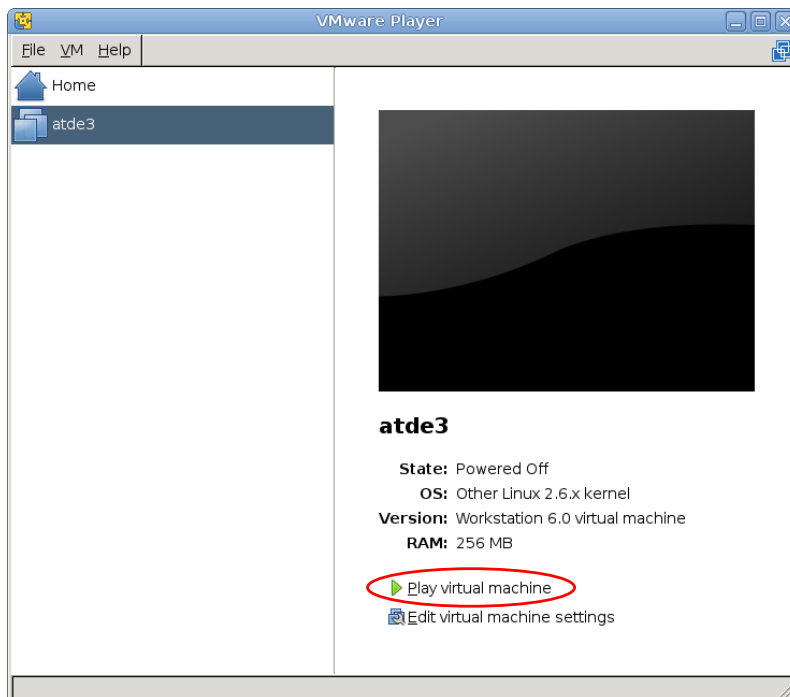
VMware Player

File VM Help

Home

atde3

atde3

State: Powered Off

OS: Other Linux 2.6.x kernel

Version: Workstation 6.0 virtual machine

RAM: 256 MB

Play virtual machine

Edit virtual machine settings